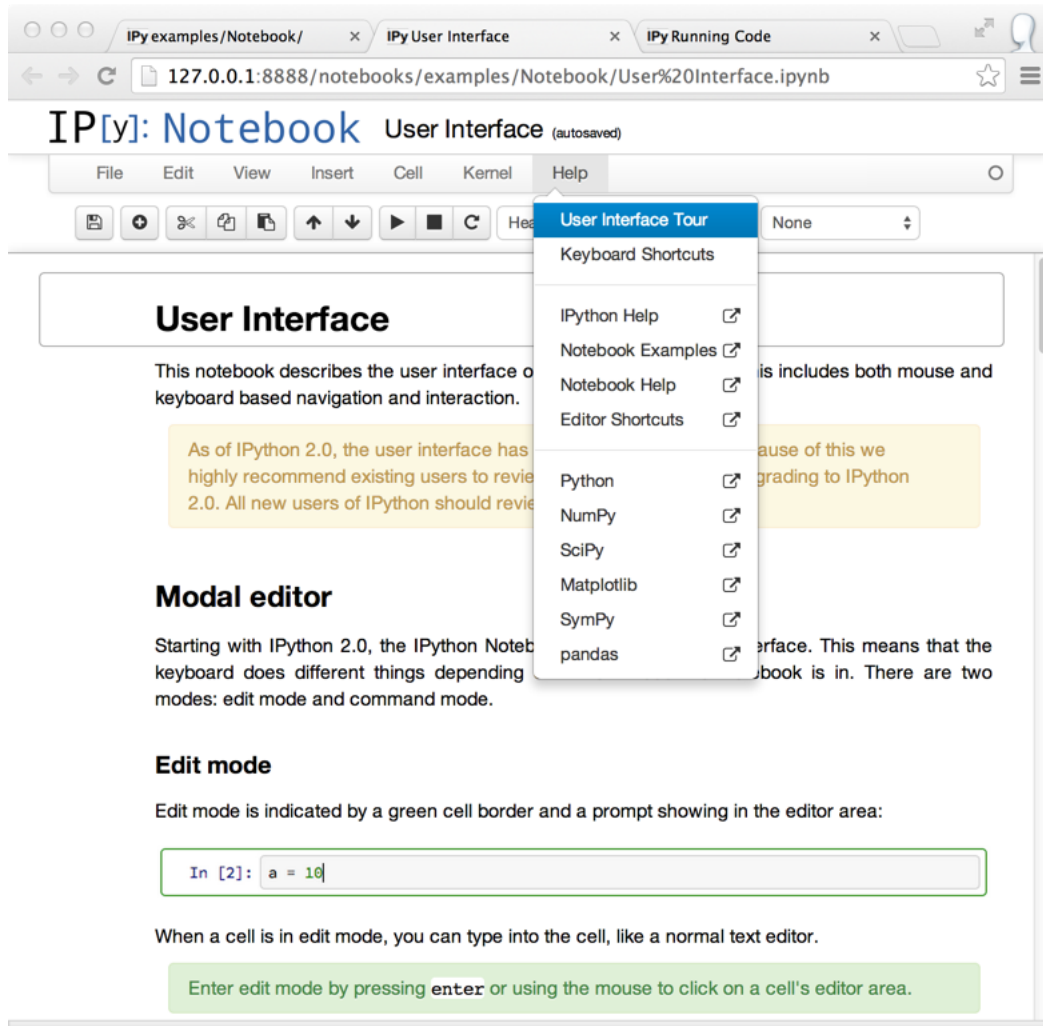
IPy examples/Notebook/
IPy User Interface
IPy Running Code

127.0.0.1:8888/notebooks/examples/Notebook/User%20Interface.ipynb

IP[y]: Notebook User Interface (autosaved)

File Edit View Insert Cell Kernel Help

Hea None

User Interface Tour
Keyboard Shortcuts
IPython Help
Notebook Examples
Notebook Help
Editor Shortcuts
Python
NumPy
SciPy
Matplotlib
SymPy
pandas

User Interface

This notebook describes the user interface o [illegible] is includes both mouse and keyboard based navigation and interaction.

As of IPython 2.0, the user interface has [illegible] ause of this we highly recommend existing users to revie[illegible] grading to IPython 2.0. All new users of IPython should revie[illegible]

Modal editor

Starting with IPython 2.0, the IPython Noteb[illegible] erface. This means that the keyboard does different things depending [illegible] ebook is in. There are two modes: edit mode and command mode.

Edit mode

Edit mode is indicated by a green cell border and a prompt showing in the editor area:

In [2]: a = 10

When a cell is in edit mode, you can type into the cell, like a normal text editor.

Enter edit mode by pressing enter or using the mouse to click on a cell's editor area.